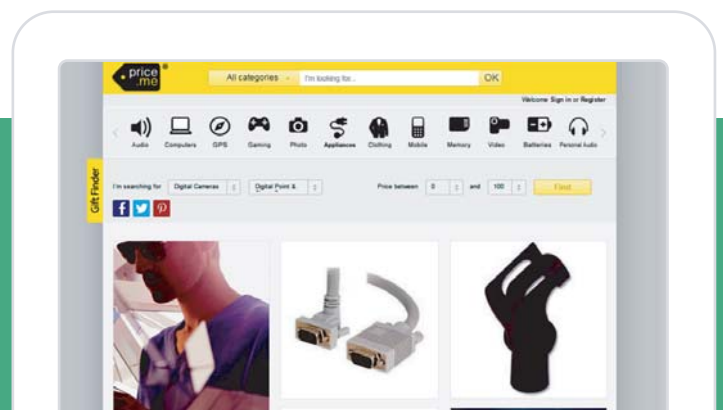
price me

All categories

I'm looking for...

OK

Welcome Sign in or Register

Audio Computers GPS Gaming Photo Appliances Clothing Mobile Memory Video Batteries Personal Audio

Gift Finder

I'm searching for Digital Cameras Digital Point &

Price between 0 and 100 Find